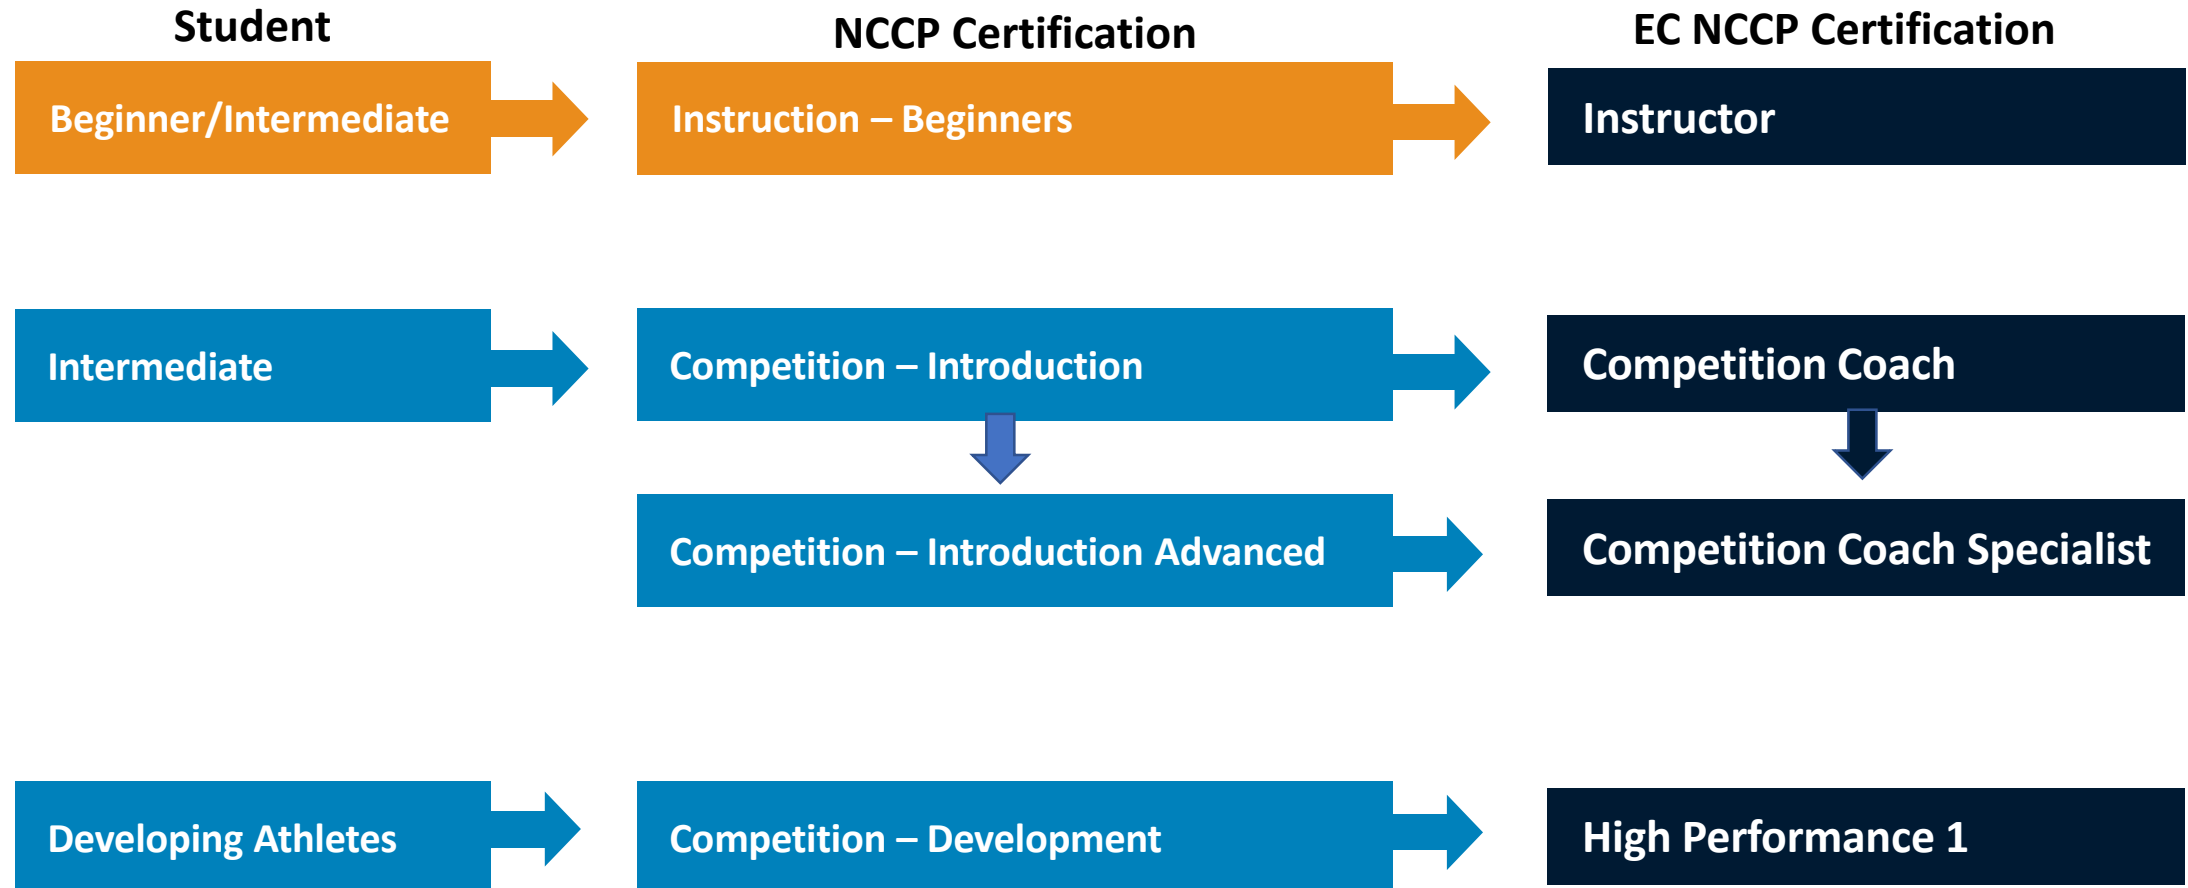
Student

NCCP Certification

EC NCCP Certification

Beginner/Intermediate

Instruction – Beginners

Instructor

Intermediate

Competition – Introduction

Competition Coach

Competition – Introduction Advanced

Competition Coach Specialist

Developing Athletes

Competition – Development

High Performance 1